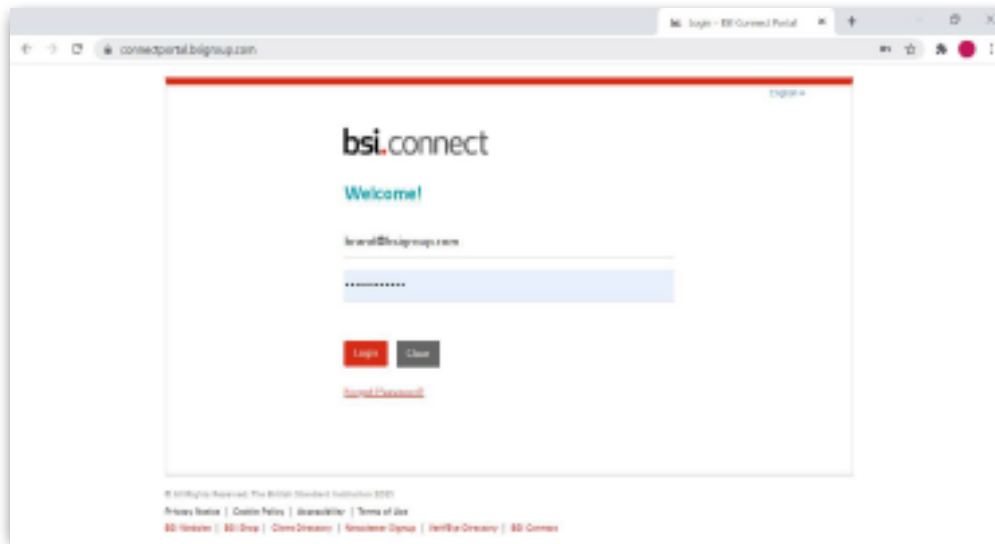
bsi. Login - BSI Connect Portal

connectportal.bsigroup.com

English

bsi.connect

Welcome!

brand@bsigroup.com

••••••••••••

Login

Close

Forgot Password?

© All Rights Reserved. The British Standards Institution 2021

Privacy Notice | Cookie Policy | Accessibility | Terms of Use

BSI Website | BSI Shop | Client Directory | Newsletter Signup | Verifise Directory | BSI Connect